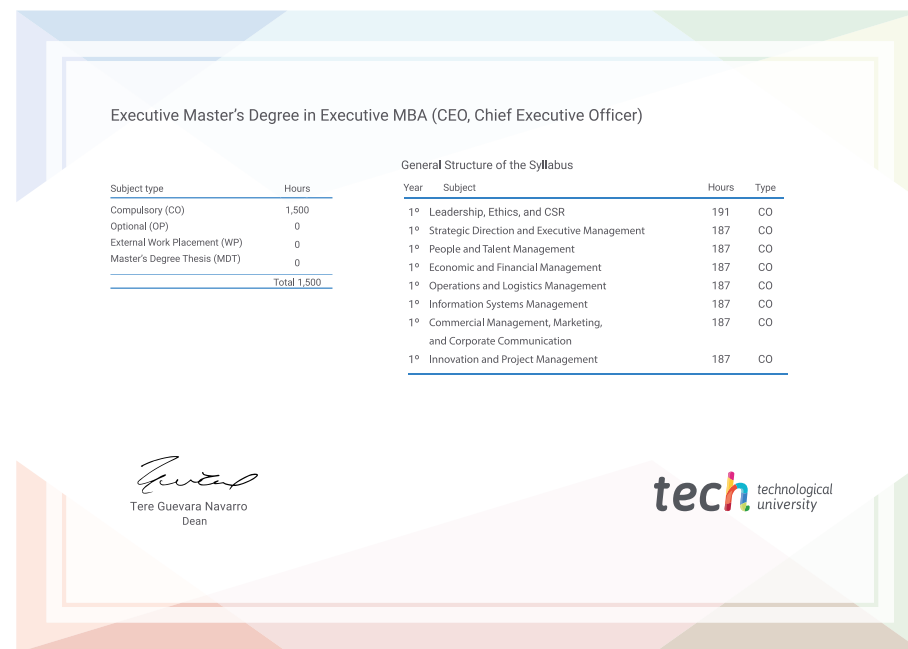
Executive Master’s Degree in Executive MBA (CEO, Chief Executive Officer)

| Subject type | Hours |
|---|---|
| Compulsory (CO) | 1,500 |
| Optional (OP) | 0 |
| External Work Placement (WP) | 0 |
| Master’s Degree Thesis (MDT) | 0 |
| | Total 1,500 |

General Structure of the Syllabus

| Year | Subject | Hours | Type |
|---|---|---|---|
| 1º | Leadership, Ethics, and CSR | 191 | CO |
| 1º | Strategic Direction and Executive Management | 187 | CO |
| 1º | People and Talent Management | 187 | CO |
| 1º | Economic and Financial Management | 187 | CO |
| 1º | Operations and Logistics Management | 187 | CO |
| 1º | Information Systems Management | 187 | CO |
| 1º | Commercial Management, Marketing, and Corporate Communication | 187 | CO |
| 1º | Innovation and Project Management | 187 | CO |

Tere Guevara Navarro
Dean

tech technological university